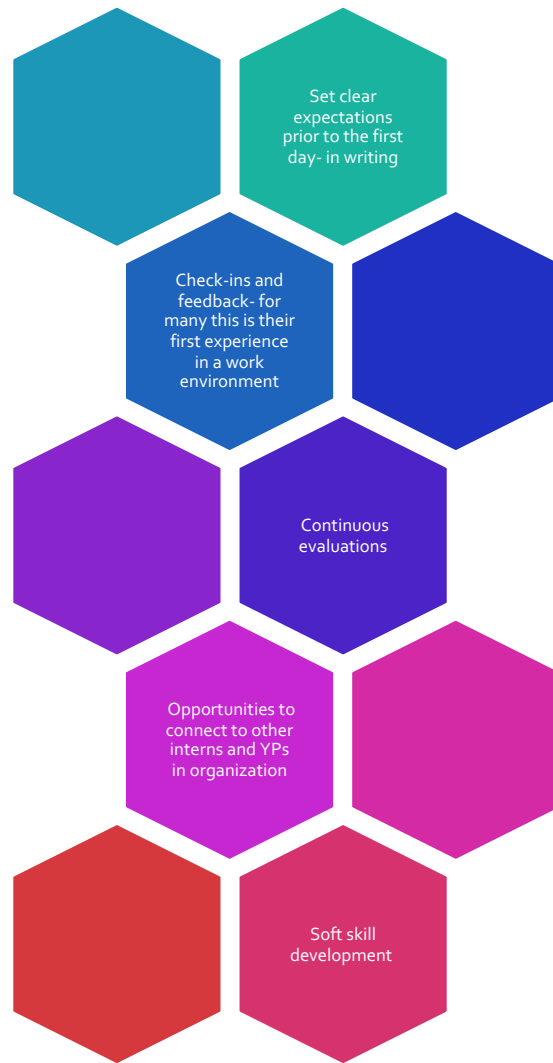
Set clear expectations prior to the first day- in writing

Check-ins and feedback- for many this is their first experience in a work environment

Continuous evaluations

Opportunities to connect to other interns and YPs in organization

Soft skill development